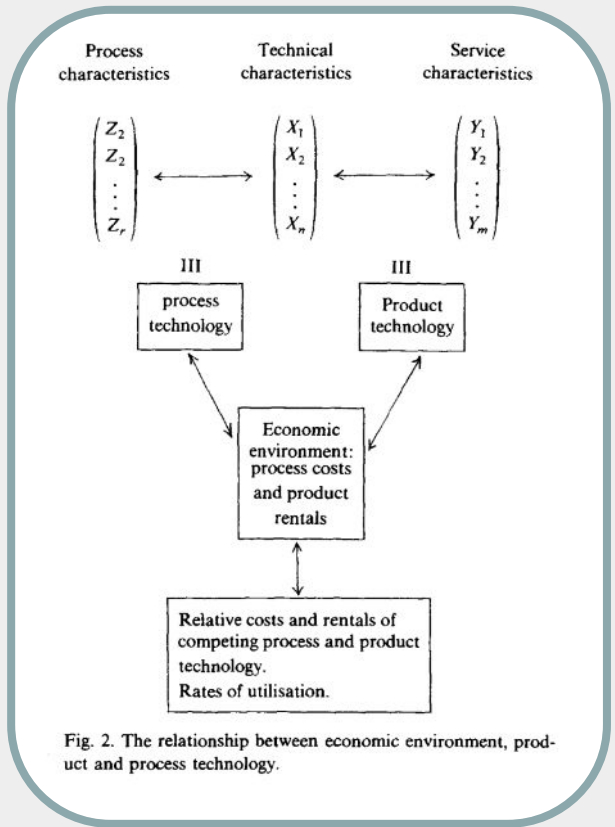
Process characteristics

Technical characteristics

Service characteristics

$\begin{pmatrix} Z_2 \\ Z_2 \\ \vdots \\ Z_r \end{pmatrix}$

$\begin{pmatrix} X_1 \\ X_2 \\ \vdots \\ X_n \end{pmatrix}$

$\begin{pmatrix} Y_1 \\ Y_2 \\ \vdots \\ Y_m \end{pmatrix}$

III

process technology

III

Product technology

Economic environment: process costs and product rentals

Relative costs and rentals of competing process and product technology.
Rates of utilisation.

Fig. 2. The relationship between economic environment, product and process technology.